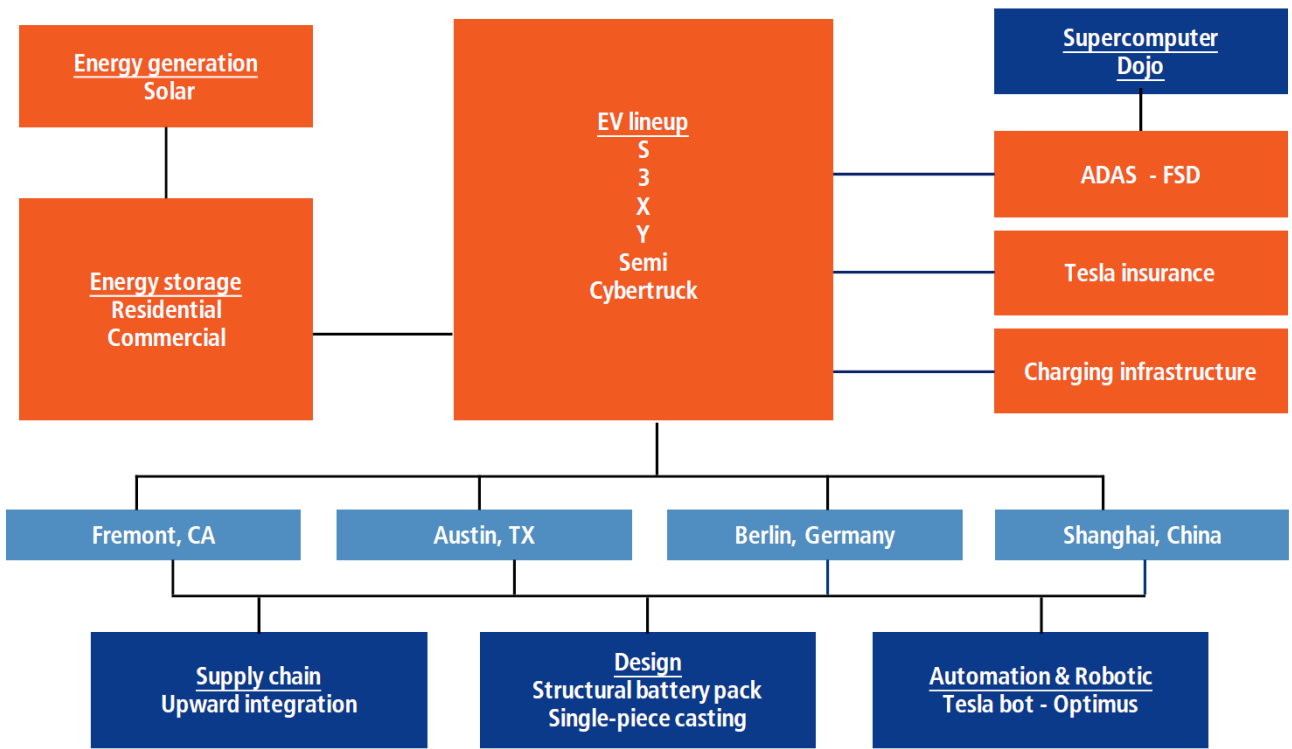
Energy generation
Solar

Energy storage
Residential
Commercial

EV lineup
S
3
X
Y
Semi
Cybertruck

Supercomputer
Dojo

ADAS - FSD

Tesla insurance

Charging infrastructure

Fremont, CA

Austin, TX

Berlin, Germany

Shanghai, China

Supply chain
Upward integration

Design
Structural battery pack
Single-piece casting

Automation & Robotic
Tesla bot - Optimus